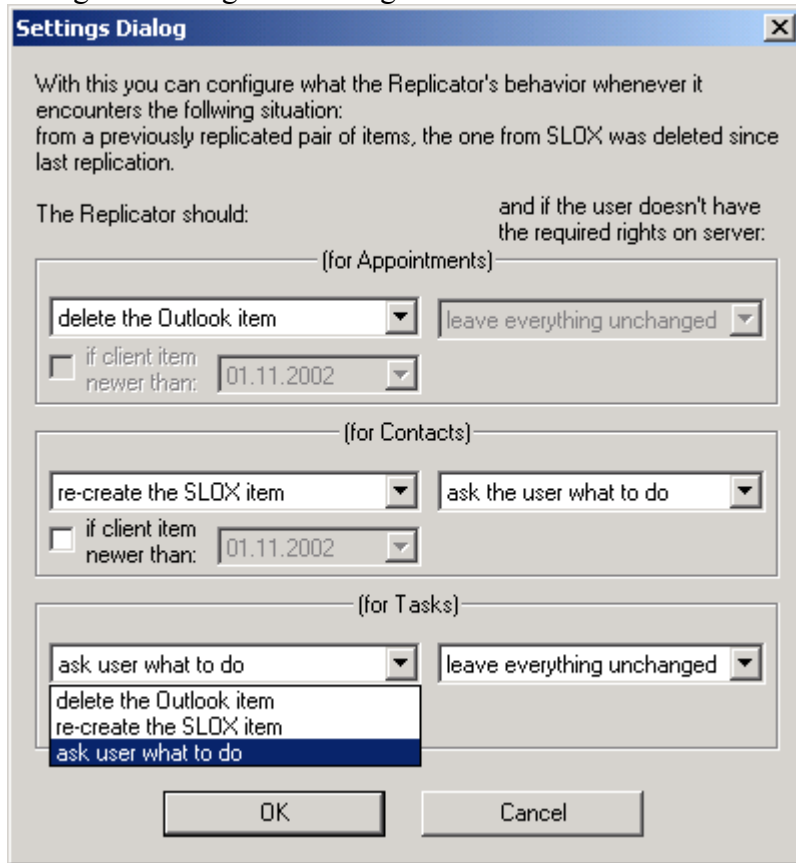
Settings Dialog

With this you can configure what the Replicator's behavior whenever it encounters the follwing situation:
from a previously replicated pair of items, the one from SLOX was deleted since last replication.

The Replicator should:

and if the user doesn't have the required rights on server:

(for Appointments)

delete the Outlook item

leave everything unchanged

if client item newer than:

01.11.2002

(for Contacts)

re-create the SLOX item

ask the user what to do

if client item newer than:

01.11.2002

(for Tasks)

ask user what to do

leave everything unchanged

delete the Outlook item
re-create the SLOX item
ask user what to do

OK

Cancel